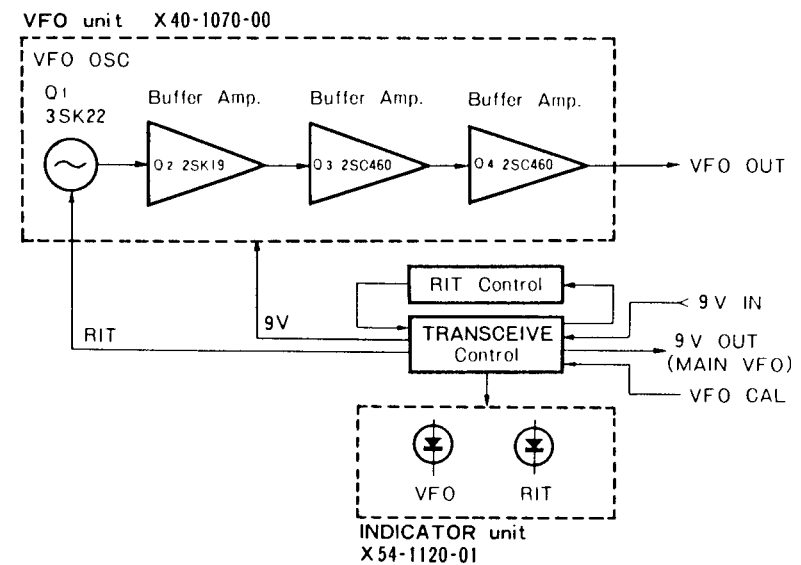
VFO unit X40-1070-00

VFO OSC

Q1
3SK22

Buffer Amp.

Q2 2SK19

Buffer Amp.

Q3 2SC460

Buffer Amp.

Q4 2SC460

VFO OUT

RIT Control

9V

RIT

TRANSCEIVE
Control

9 V IN

9 V OUT
(MAIN VFO)

VFO CAL

VFO

RIT

INDICATOR unit
X54-1120-01